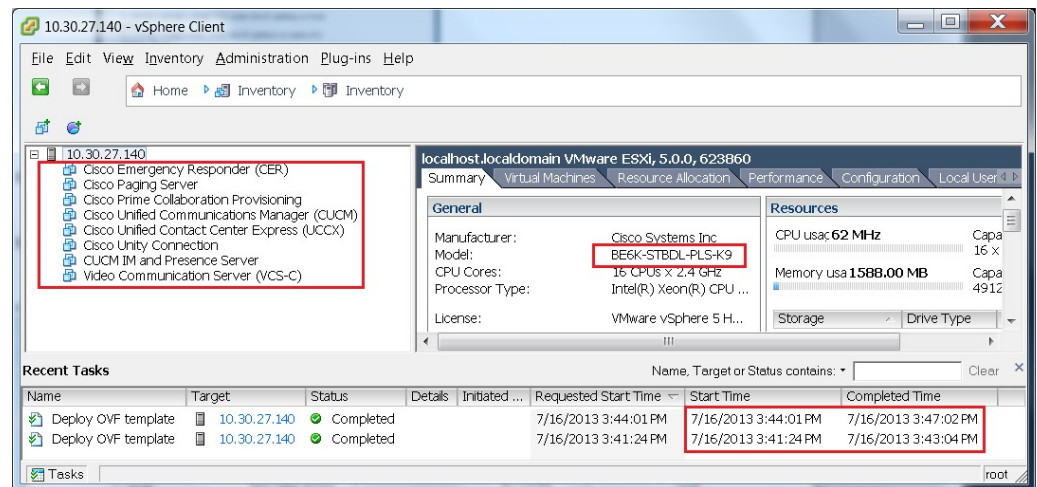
10.30.27.140 - vSphere Client

File Edit View Inventory Administration Plug-ins Help

Home Inventory Inventory

10.30.27.140
Cisco Emergency Responder (CER)
Cisco Paging Server
Cisco Prime Collaboration Provisioning
Cisco Unified Communications Manager (CUCM)
Cisco Unified Contact Center Express (UCCX)
Cisco Unity Connection
CUCM IM and Presence Server
Video Communication Server (VCS-C)

localhost.localdomain VMware ESXi, 5.0.0, 623860

Summary Virtual Machines Resource Allocation Performance Configuration Local User

General

Manufacturer: Cisco Systems Inc
Model: BE6K-STBDL-PLS-K9
CPU Cores: 16 CPUs x 2.4 GHz
Processor Type: Intel(R) Xeon(R) CPU ...

License: VMware vSphere 5 H...

Resources

CPU usag 62 MHz Capa 16 x
Memory usa 1588.00 MB Capa 4912

Storage Drive Type

Recent Tasks Name, Target or Status contains: Clear

| Name | Target | Status | Details | Initiated ... | Requested Start Time | Start Time | Completed Time |
|---|---|---|---|---|---|---|---|
| Deploy OVF template | 10.30.27.140 | Completed | | | 7/16/2013 3:44:01 PM | 7/16/2013 3:44:01 PM | 7/16/2013 3:47:02 PM |
| Deploy OVF template | 10.30.27.140 | Completed | | | 7/16/2013 3:41:24 PM | 7/16/2013 3:41:24 PM | 7/16/2013 3:43:04 PM |

Tasks root